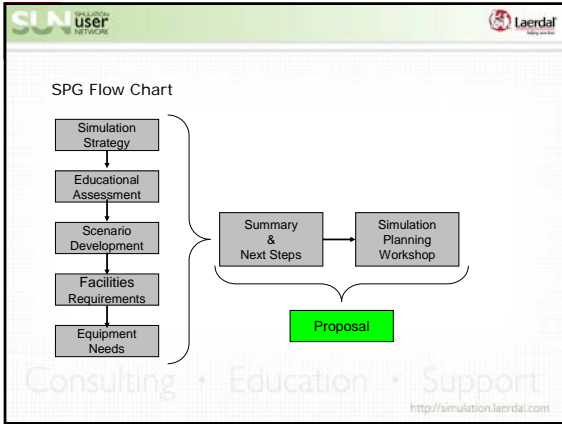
SUN SIMULATION user NETWORK

Laerdal helping save lives

SPG Flow Chart

Simulation Strategy

Educational Assessment

Scenario Development

Facilities Requirements

Equipment Needs

Summary & Next Steps

Simulation Planning Workshop

Proposal

Consulting • Education • Support

http://simulation.laerdal.com